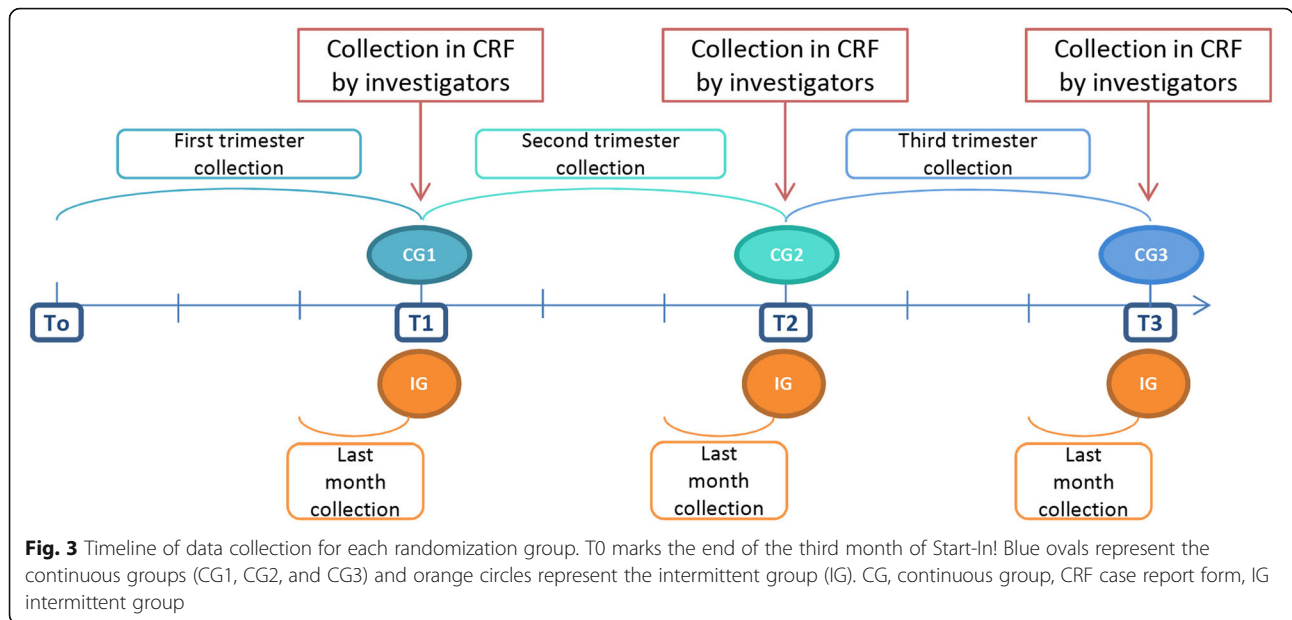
Collection in CRF by investigators

Collection in CRF by investigators

Collection in CRF by investigators

First trimester collection

Second trimester collection

Third trimester collection

CG1

CG2

CG3

To

T1

T2

T3

IG

IG

IG

Last month collection

Last month collection

Last month collection

**Fig. 3** Timeline of data collection for each randomization group. T0 marks the end of the third month of Start-In! Blue ovals represent the continuous groups (CG1, CG2, and CG3) and orange circles represent the intermittent group (IG). CG, continuous group, CRF case report form, IG intermittent group